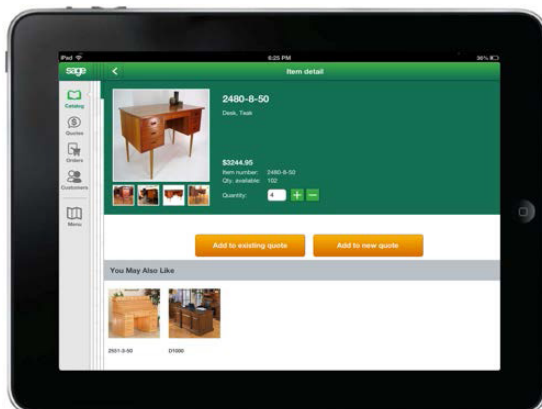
iPad
6:25 PM
36%

sage

Item detail

Catalog
Quotes
Orders
Customers
Menu

2480-8-50
Desk, Teak

$3244.95
Item number: 2480-8-50
Qty. available: 102
Quantity: 4 + −

Add to existing quote
Add to new quote

You May Also Like

2551-3-50
D1000